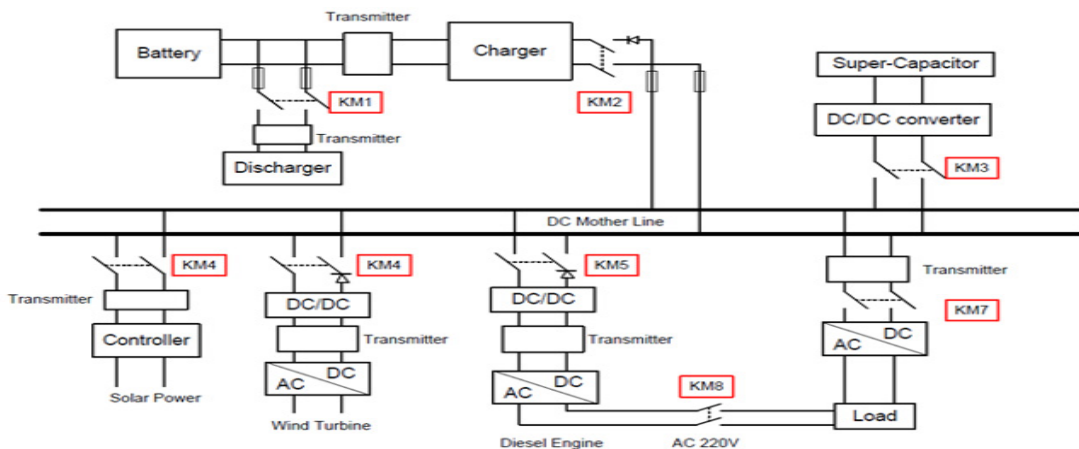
Transmitter

Battery

Charger

KM1

KM2

Transmitter

Discharger

Super-Capacitor

DC/DC converter

KM3

DC Mother Line

KM4

KM4

KM5

Transmitter

Transmitter

KM7

Transmitter

DC/DC

DC/DC

Controller

Transmitter

Transmitter

AC

DC

AC

DC

AC

DC

KM8

Solar Power

Load

Wind Turbine

Diesel Engine

AC 220V